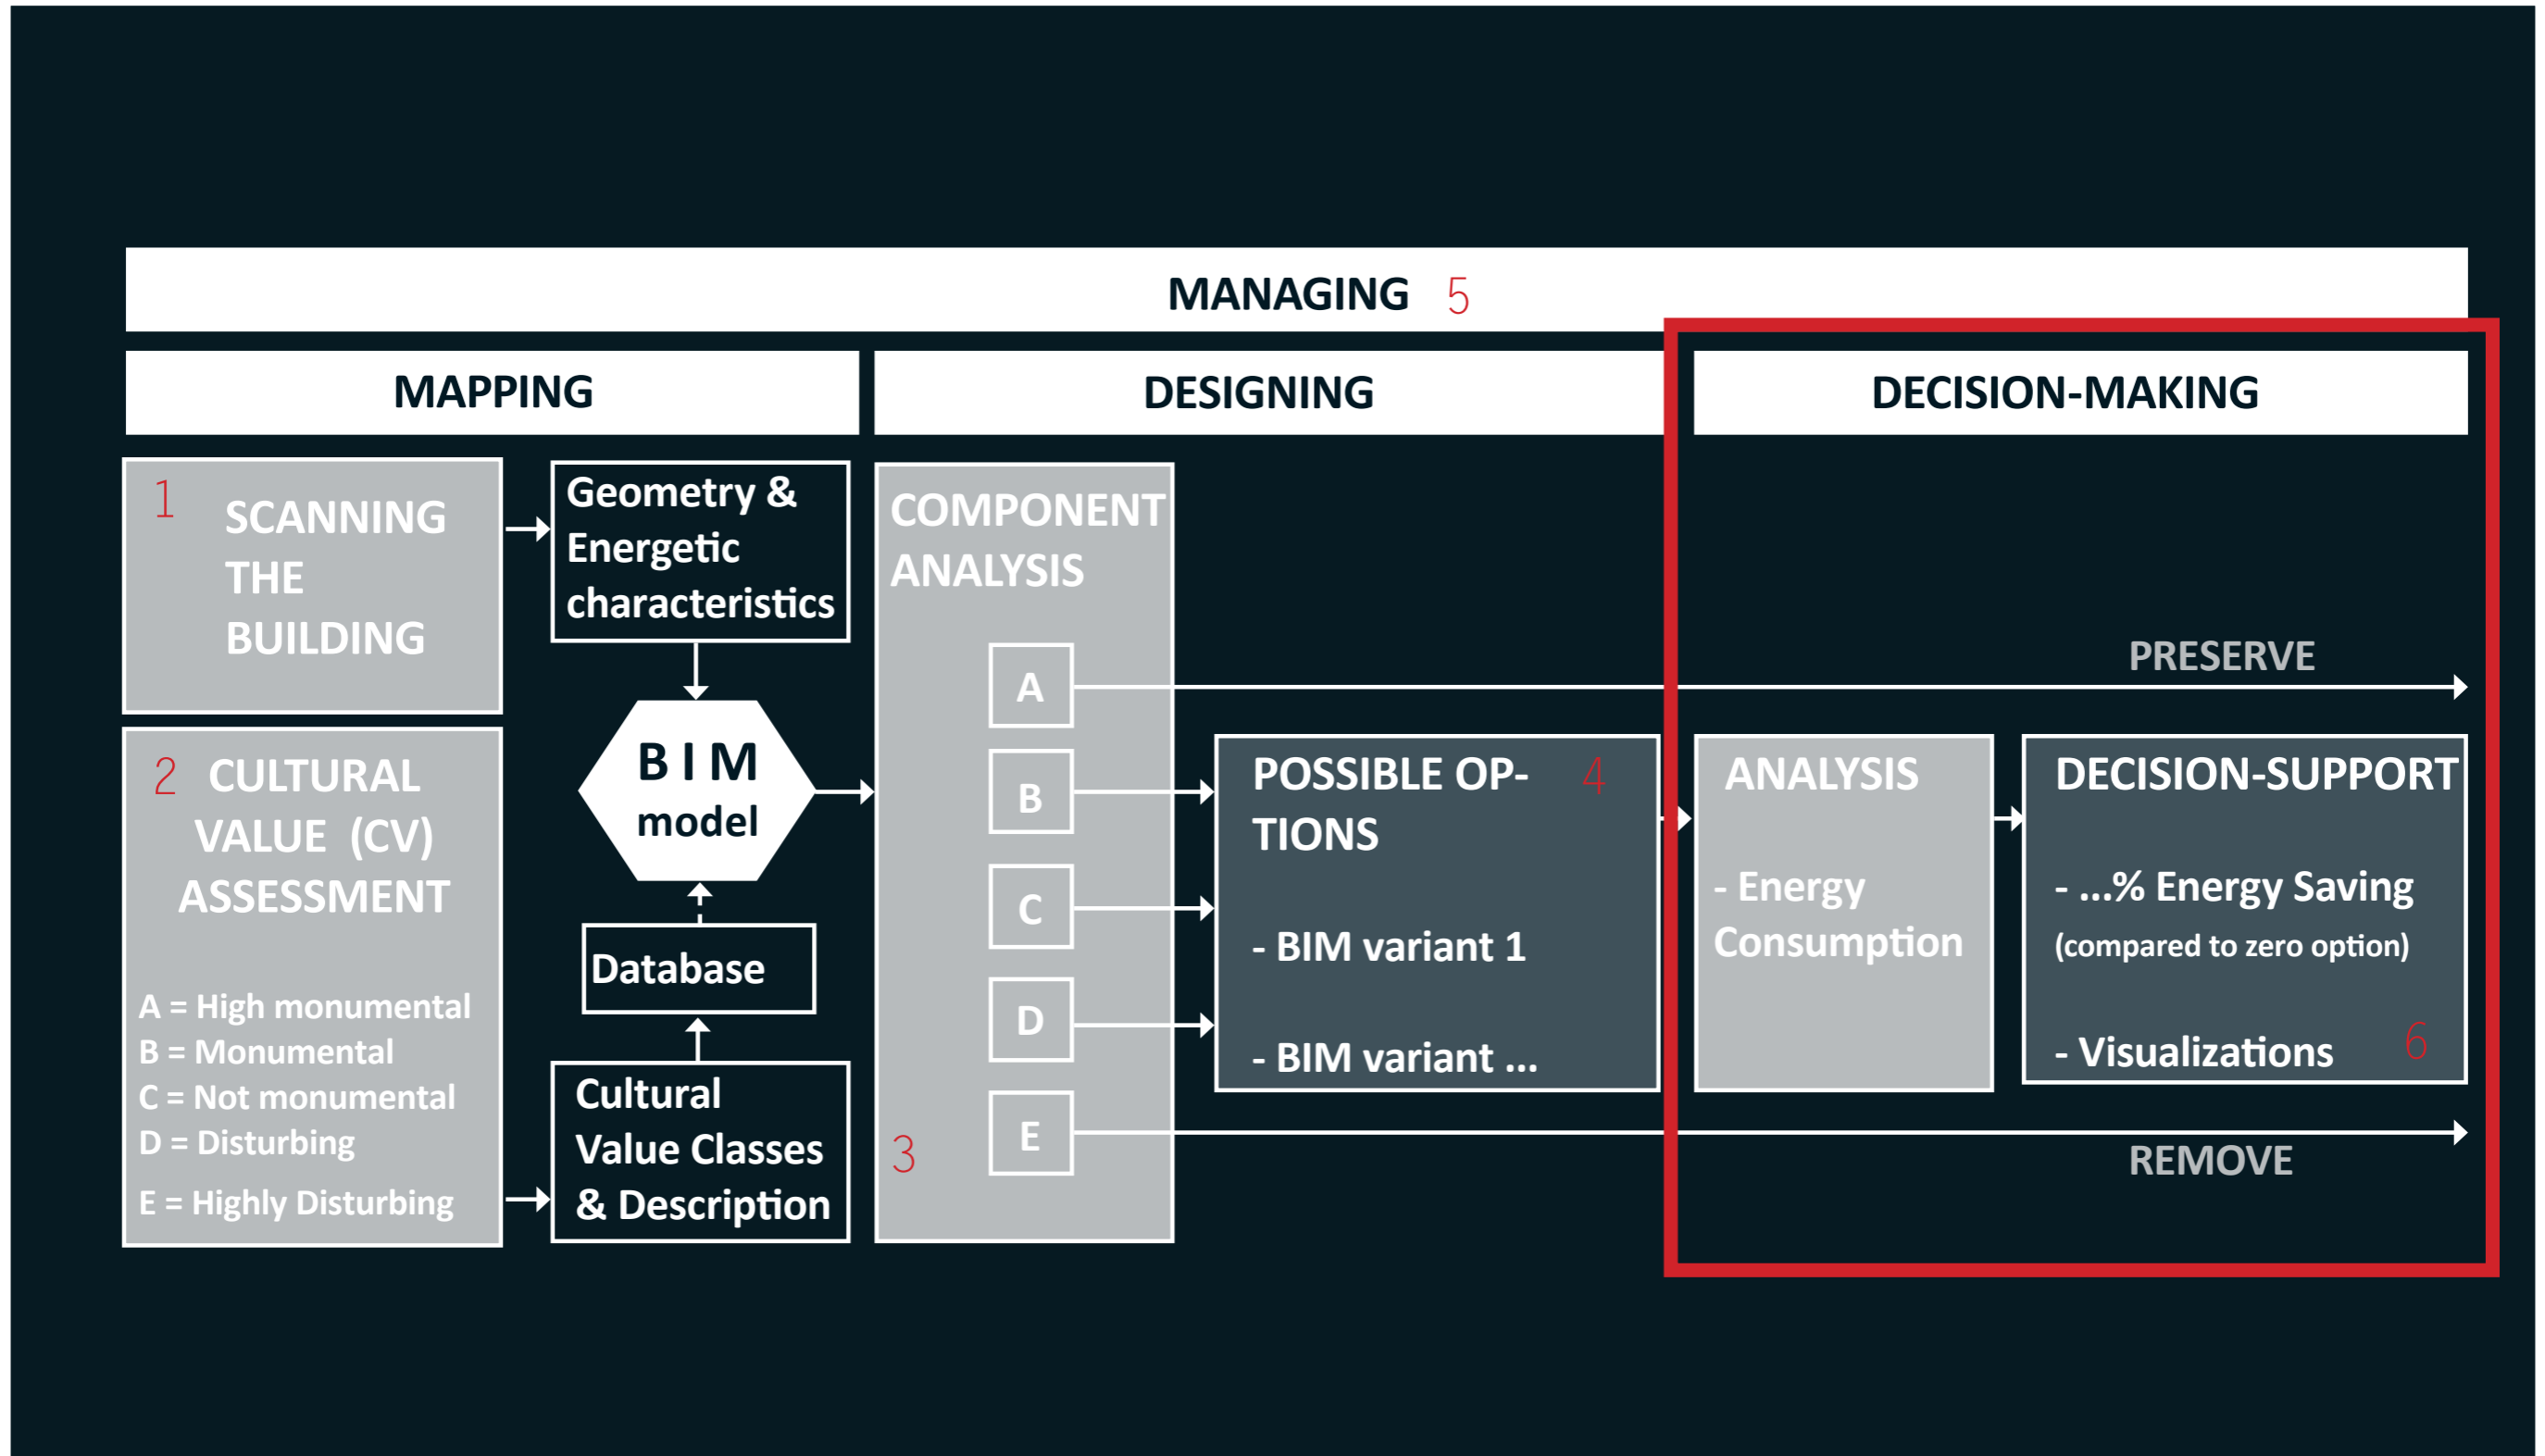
MANAGING 5

MAPPING

DESIGNING

DECISION-MAKING

1 SCANNING THE BUILDING

Geometry & Energetic characteristics

B I M model

Database

2 CULTURAL VALUE (CV) ASSESSMENT

A = High monumental
B = Monumental
C = Not monumental
D = Disturbing
E = Highly Disturbing

Cultural Value Classes & Description

COMPONENT ANALYSIS

A

B

C

D

E

3

PRESERVE

POSSIBLE OPTIONS 4

- BIM variant 1

- BIM variant ...

ANALYSIS

- Energy Consumption

DECISION-SUPPORT

- ...% Energy Saving (compared to zero option)

- Visualizations 6

REMOVE